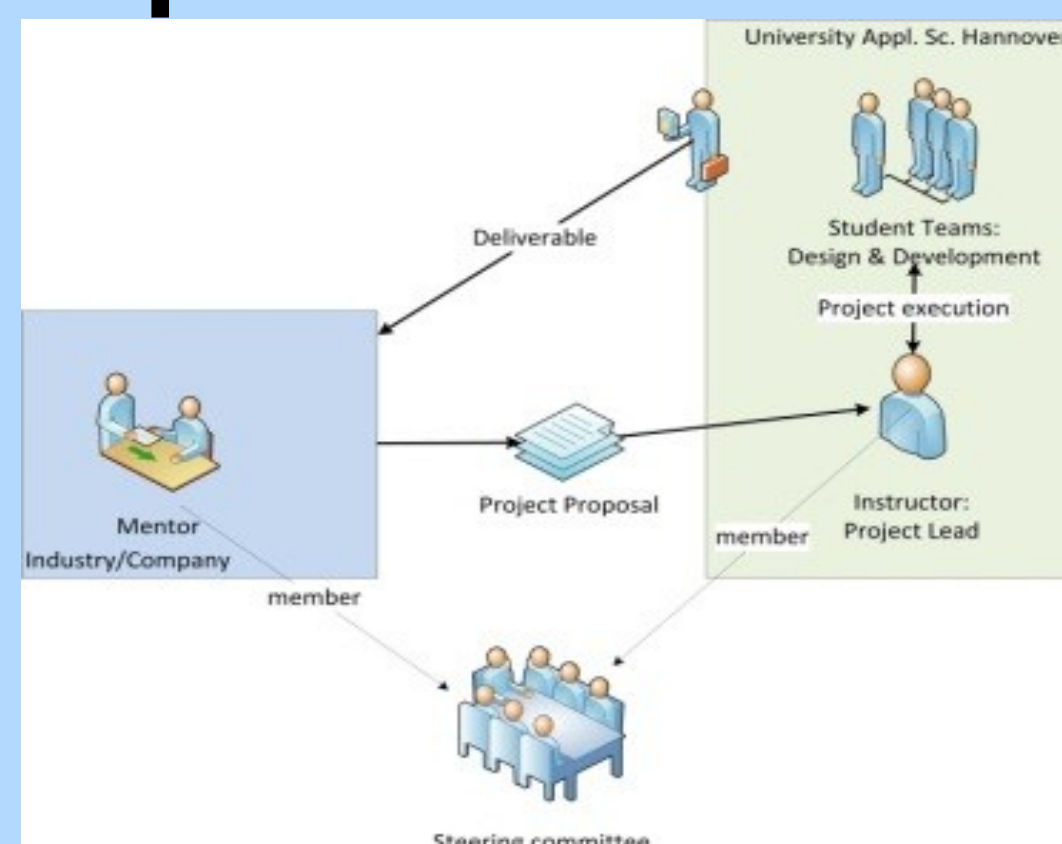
University Appl. Sc. Hannover

Deliverable

Student Teams: Design & Development

Project execution

Mentor Industry/Company

Project Proposal

Instructor: Project Lead

member

member

Steering committee